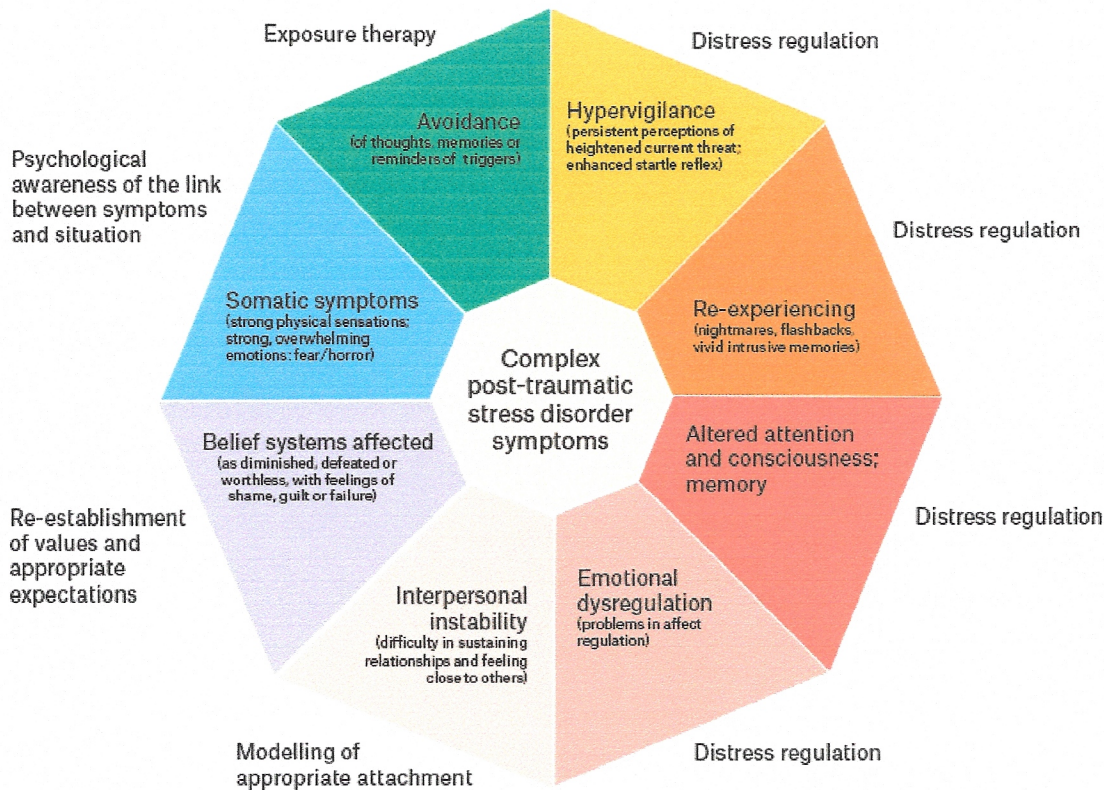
Exposure therapy

Distress regulation

Avoidance
(of thoughts, memories or reminders of triggers)

Hypervigilance
(persistent perceptions of heightened current threat; enhanced startle reflex)

Psychological awareness of the link between symptoms and situation

Distress regulation

Somatic symptoms
(strong physical sensations; strong, overwhelming emotions: fear/horror)

Re-experiencing
(nightmares, flashbacks, vivid intrusive memories)

Complex post-traumatic stress disorder symptoms

Belief systems affected
(as diminished, defeated or worthless, with feelings of shame, guilt or failure)

Altered attention and consciousness; memory

Distress regulation

Re-establishment of values and appropriate expectations

Interpersonal instability
(difficulty in sustaining relationships and feeling close to others)

Emotional dysregulation
(problems in affect regulation)

Modelling of appropriate attachment

Distress regulation